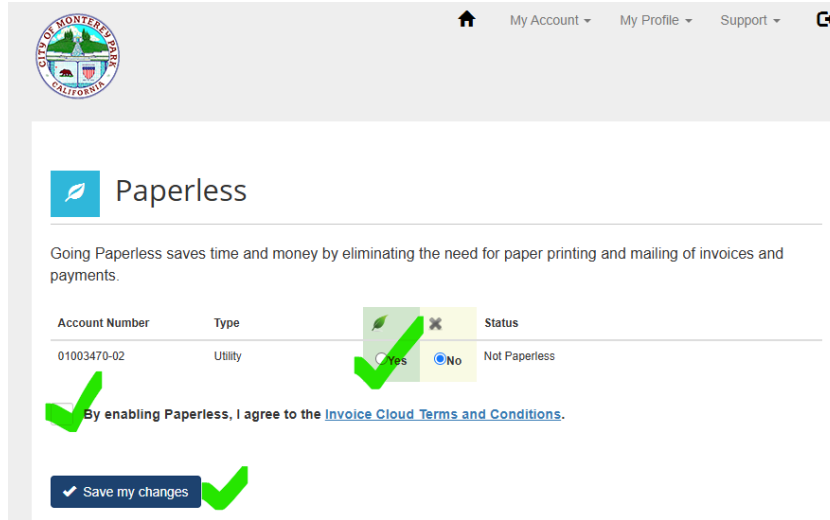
CITY OF MONTEREY PARK CALIFORNIA

My Account ▾ My Profile ▾ Support ▾

Paperless

Going Paperless saves time and money by eliminating the need for paper printing and mailing of invoices and payments.

| Account Number | Type | | | Status |
|---|---|---|---|---|
| 01003470-02 | Utility | Yes | No | Not Paperless |

By enabling Paperless, I agree to the Invoice Cloud Terms and Conditions.

✔ Save my changes